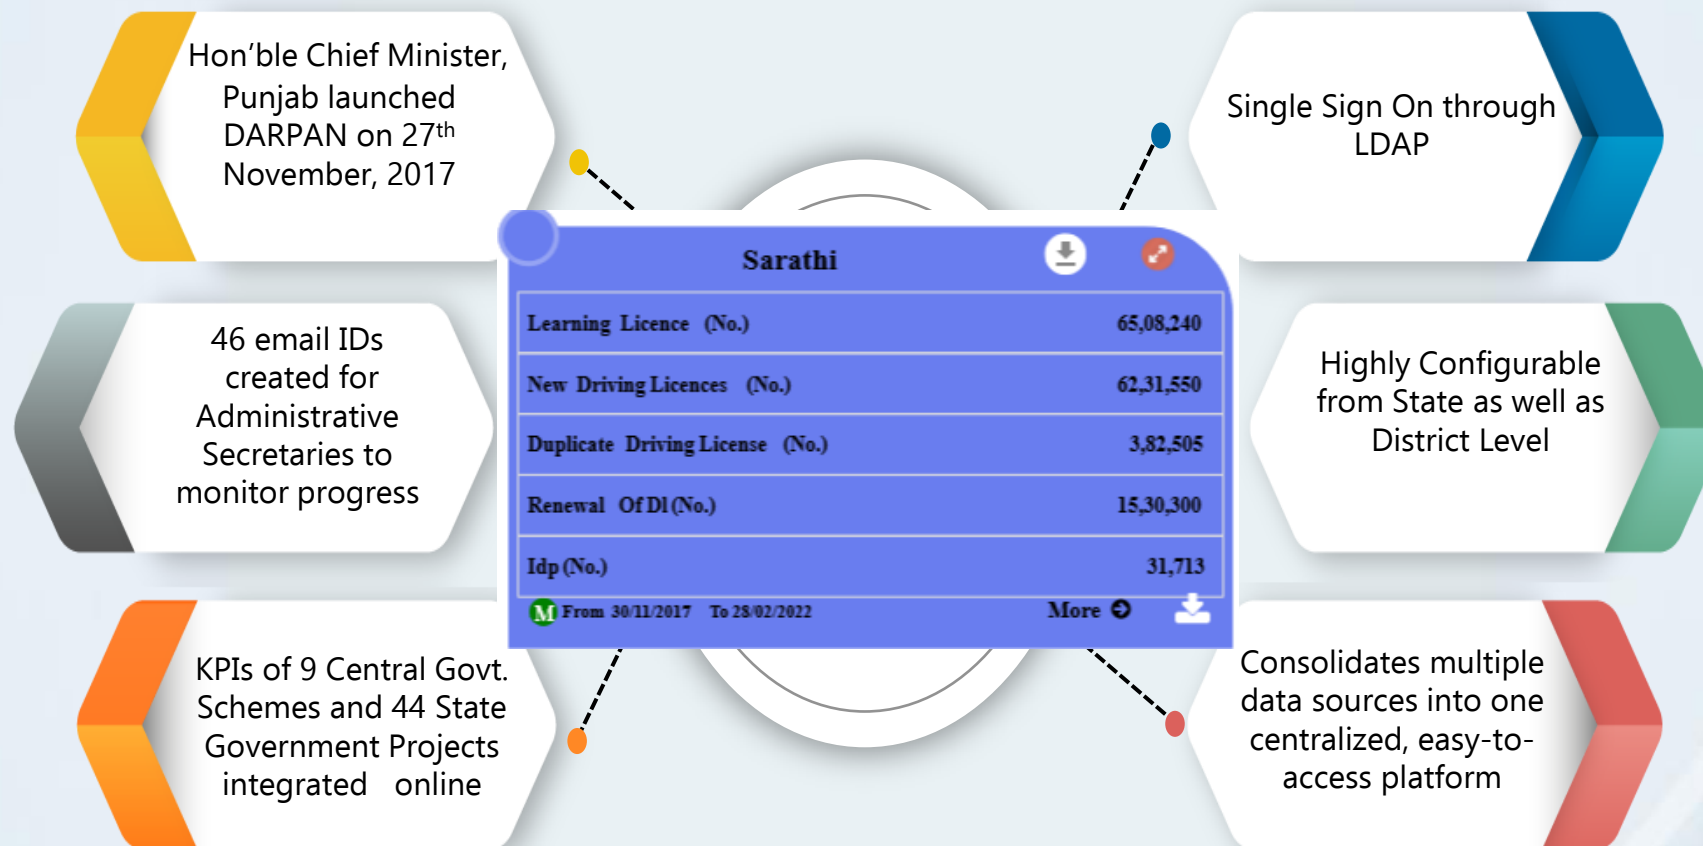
Hon’ble Chief Minister, Punjab launched DARPAN on 27$^{th}$ November, 2017

Single Sign On through LDAP

46 email IDs created for Administrative Secretaries to monitor progress

Highly Configurable from State as well as District Level

KPIs of 9 Central Govt. Schemes and 44 State Government Projects integrated online

Consolidates multiple data sources into one centralized, easy-to-access platform

Sarathi

| | |
|---|---|
| Learning Licence (No.) | 65,08,240 |
| New Driving Licences (No.) | 62,31,550 |
| Duplicate Driving License (No.) | 3,82,505 |
| Renewal Of Dl (No.) | 15,30,300 |
| Idp (No.) | 31,713 |

M From 30/11/2017 To 28/02/2022 More